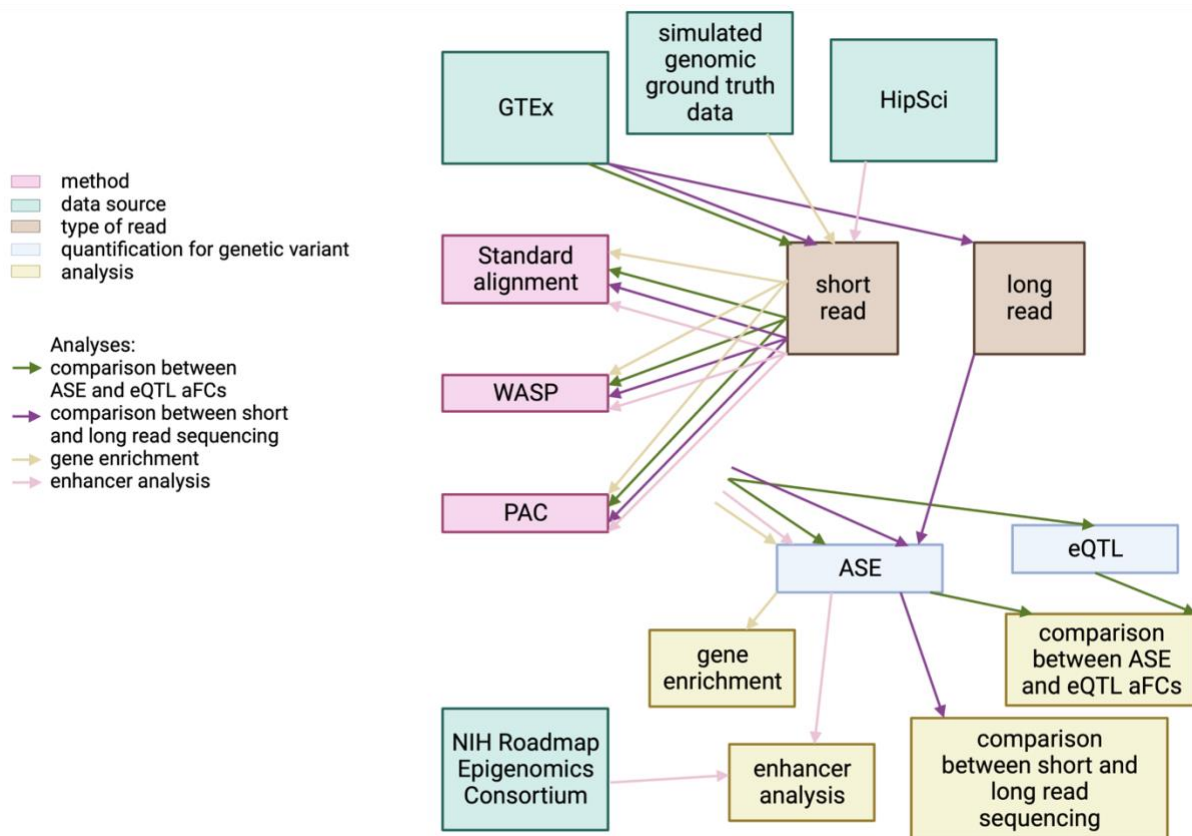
method
data source
type of read
quantification for genetic variant
analysis

Analyses:
comparison between ASE and eQTL aFCs
comparison between short and long read sequencing
gene enrichment
enhancer analysis

GTEx

simulated genomic ground truth data

HipSci

Standard alignment

short read

long read

WASP

PAC

ASE

eQTL

gene enrichment

comparison between ASE and eQTL aFCs

NIH Roadmap Epigenomics Consortium

enhancer analysis

comparison between short and long read sequencing